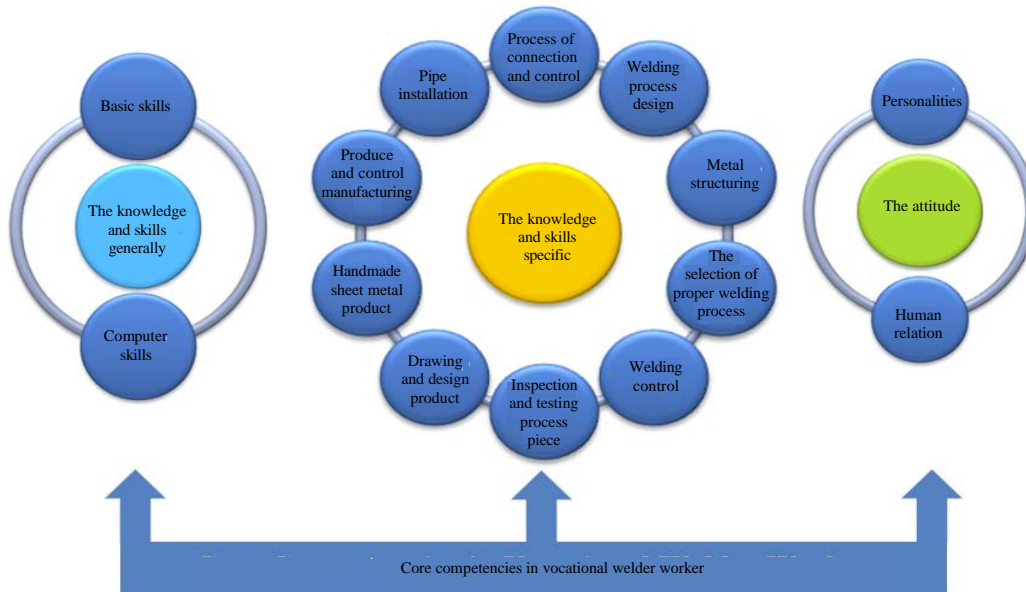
Basic skills

The knowledge and skills generally

Computer skills

Process of connection and control

Welding process design

Metal structuring

The selection of proper welding process

Welding control

Inspection and testing process piece

Drawing and design product

Handmade sheet metal product

Produce and control manufacturing

Pipe installation

The knowledge and skills specific

Personalities

The attitude

Human relation

Core competencies in vocational welder worker